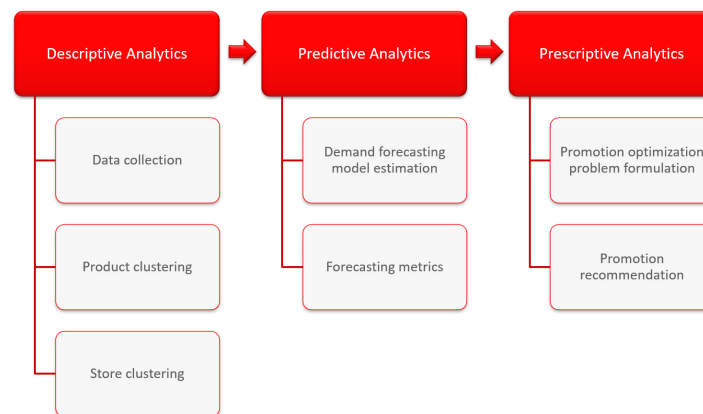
Descriptive Analytics

Data collection

Product clustering

Store clustering

Predictive Analytics

Demand forecasting model estimation

Forecasting metrics

Prescriptive Analytics

Promotion optimization problem formulation

Promotion recommendation